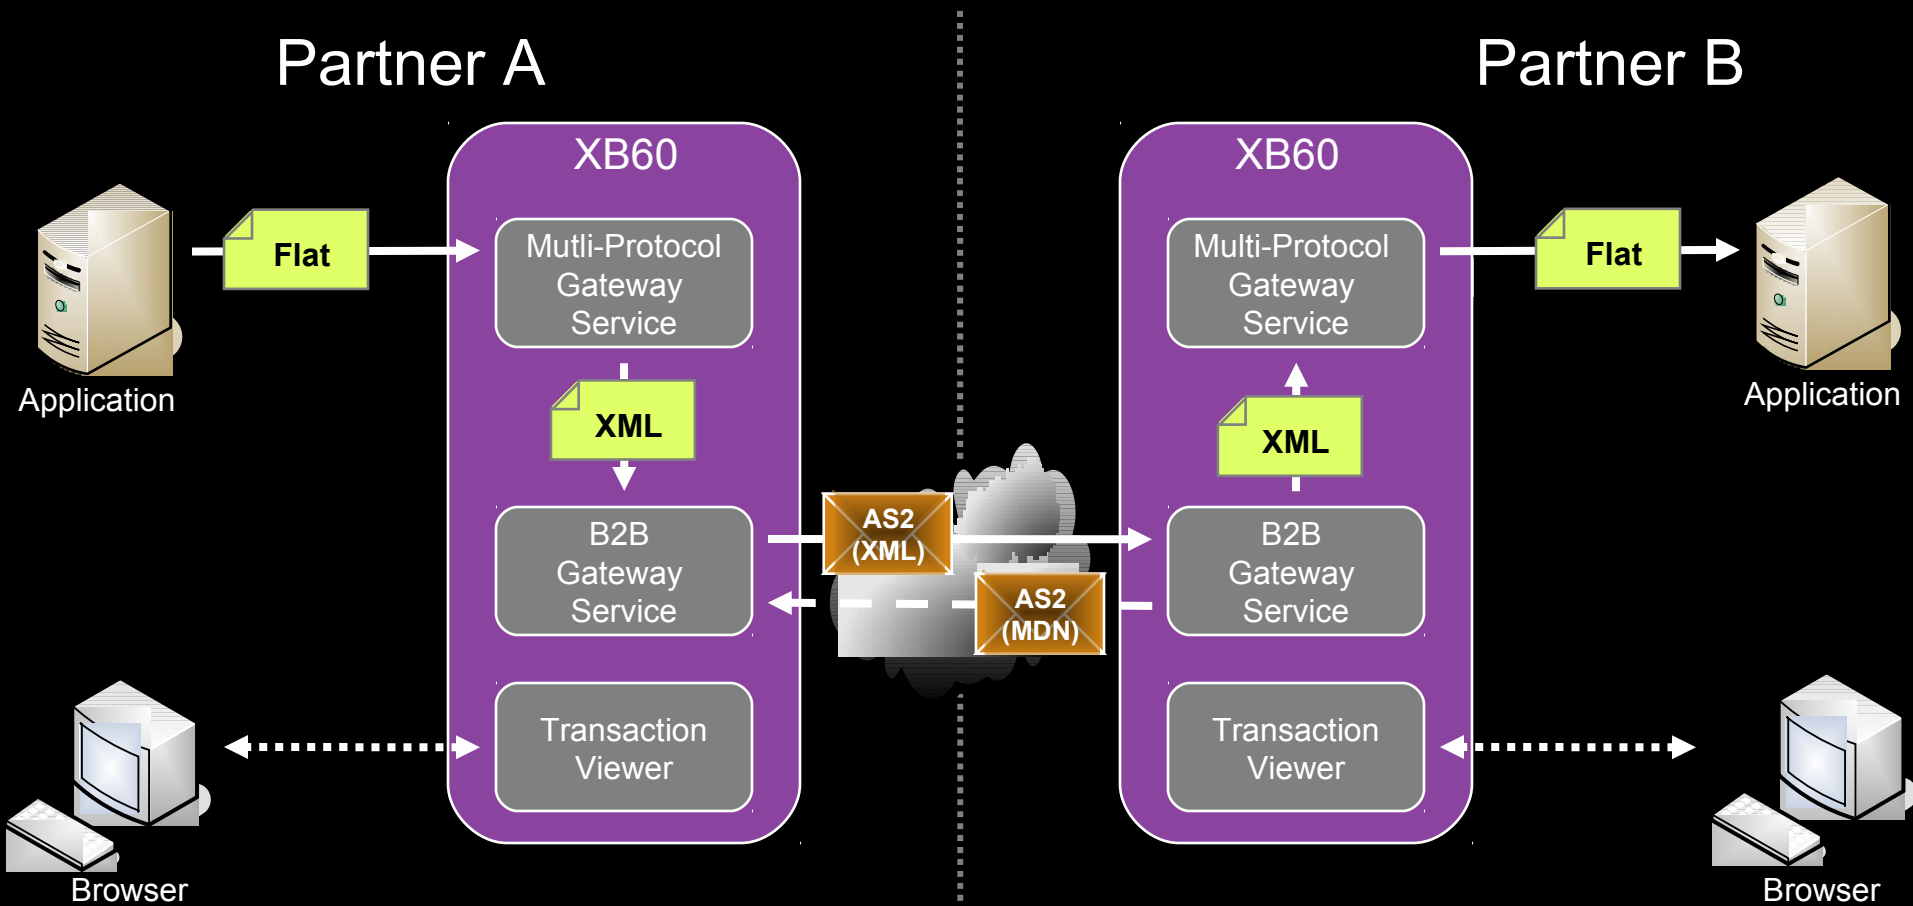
Partner A

Partner B

XB60

Mutli-Protocol Gateway Service

XML

B2B Gateway Service

Transaction Viewer

Flat

Application

Browser

AS2 (XML)

AS2 (MDN)

XB60

Multi-Protocol Gateway Service

XML

B2B Gateway Service

Transaction Viewer

Flat

Application

Browser